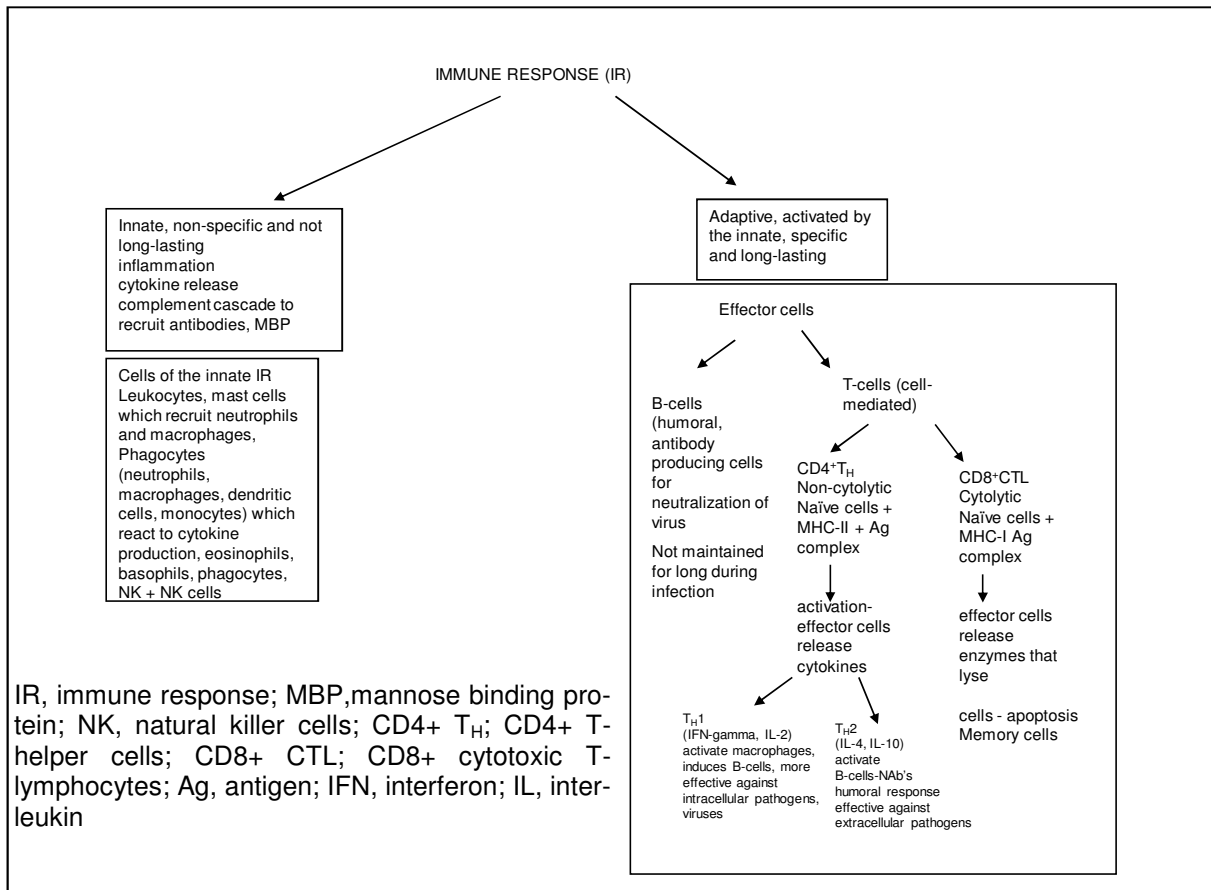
IMMUNE RESPONSE (IR)

Innate, non-specific and not long-lasting
inflammation
cytokine release
complement cascade to recruit antibodies, MBP

Cells of the innate IR
Leukocytes, mast cells which recruit neutrophils and macrophages, Phagocytes (neutrophils, macrophages, dendritic cells, monocytes) which react to cytokine production, eosinophils, basophils, phagocytes, NK + NK cells

Adaptive, activated by the innate, specific and long-lasting

Effector cells

B-cells (humoral, antibody producing cells for neutralization of virus

Not maintained for long during infection

T-cells (cell-mediated)

CD4$^+$T$_H$
Non-cytolytic
Naïve cells + MHC-II + Ag complex

activation-effector cells release cytokines

T$_H$1
(IFN-gamma, IL-2)
activate macrophages, induces B-cells, more effective against intracellular pathogens, viruses

T$_H$2
(IL-4, IL-10)
activate B-cells-NAb's humoral response effective against extracellular pathogens

CD8$^+$CTL
Cytolytic
Naïve cells + MHC-I Ag complex

effector cells release enzymes that lyse

cells - apoptosis
Memory cells

IR, immune response; MBP,mannose binding protein; NK, natural killer cells; CD4+ T$_H$; CD4+ T-helper cells; CD8+ CTL; CD8+ cytotoxic T-lymphocytes; Ag, antigen; IFN, interferon; IL, interleukin